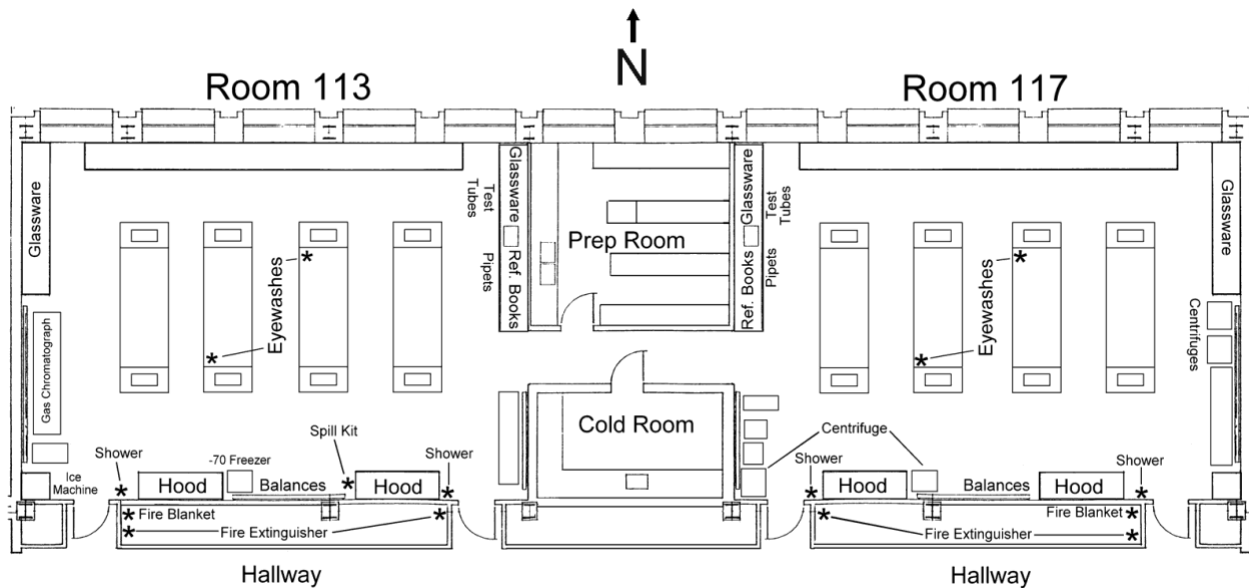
N

Room 113

Room 117

Glassware

Glassware Test Tubes

Ref. Books Pipets

Prep Room

Glassware Test Tubes

Ref. Books Pipets

Glassware

Eyewashes

Eyewashes

Gas Chromatograph

Centrifuges

Cold Room

Shower

-70 Freezer

Spill Kit

Shower

Ice Machine

Hood

Balances

Hood

Fire Blanket

Fire Extinguisher

Centrifuge

Shower

Hood

Balances

Hood

Shower

Fire Blanket

Fire Extinguisher

Hallway

Hallway